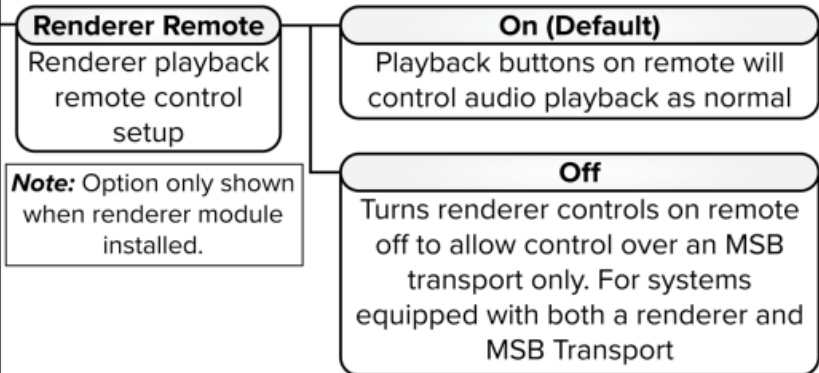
Renderer Remote
Renderer playback remote control setup

Note: Option only shown when renderer module installed.

On (Default)
Playback buttons on remote will control audio playback as normal

Off
Turns renderer controls on remote off to allow control over an MSB transport only. For systems equipped with both a renderer and MSB Transport